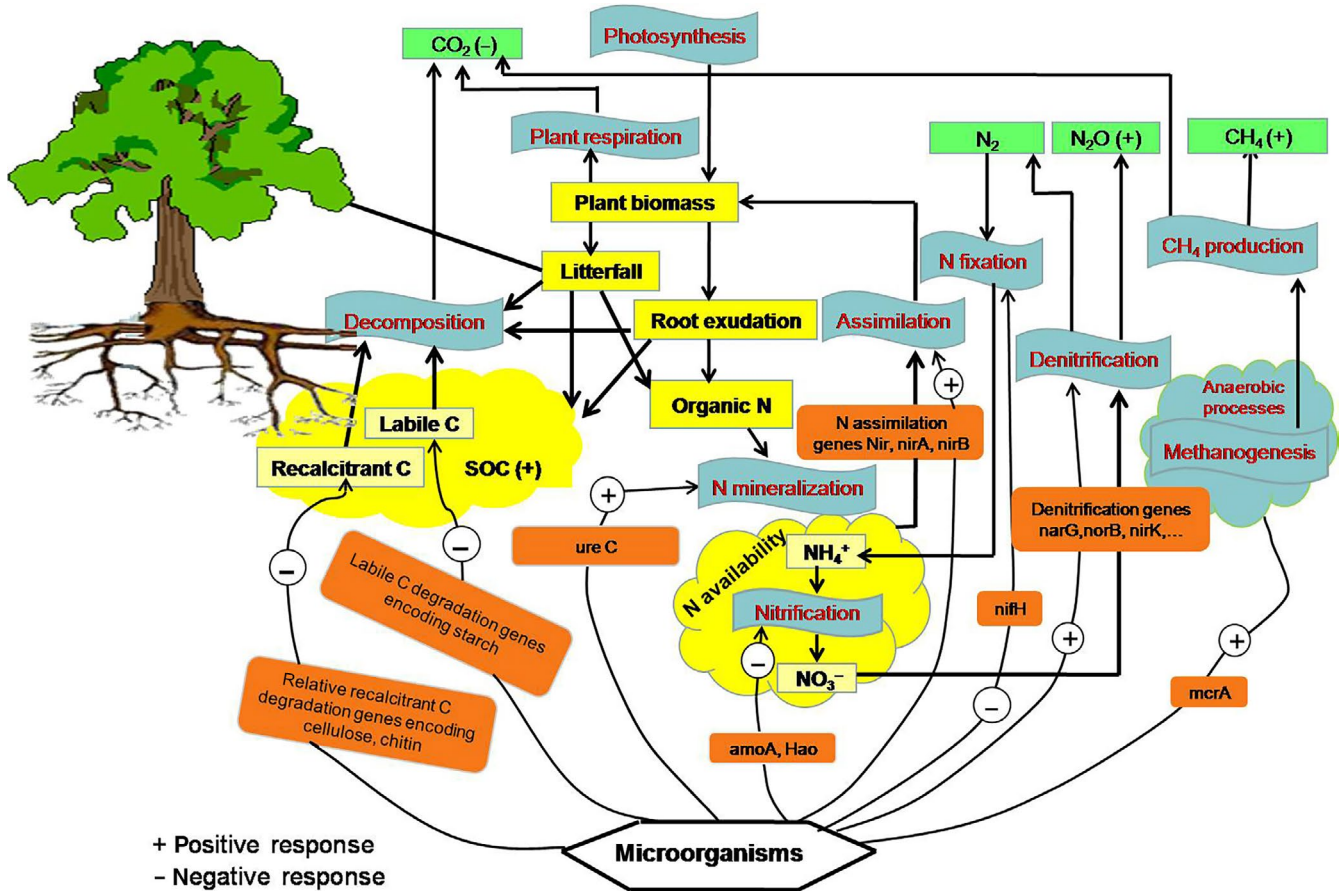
$CO_2$ (–)
Photosynthesis
Plant respiration
$N_2$
$N_2O$ (+)
$CH_4$ (+)
Plant biomass
N fixation
$CH_4$ production
Litterfall
Decomposition
Root exudation
Assimilation
Denitrification
Anaerobic processes
Methanogenesis
Labile C
Organic N
+
N assimilation genes Nir, nirA, nirB
Recalcitrant C
SOC (+)
+
N mineralization
–
Denitrification genes narG,norB, nirK,…
–
ure C
N availability
$NH_4^+$
Labile C degradation genes encoding starch
Nitrification
nifH
+
+
–
$NO_3^-$
Relative recalcitrant C degradation genes encoding cellulose, chitin
mcrA
–
amoA, Hao
+ Positive response
- Negative response
Microorganisms